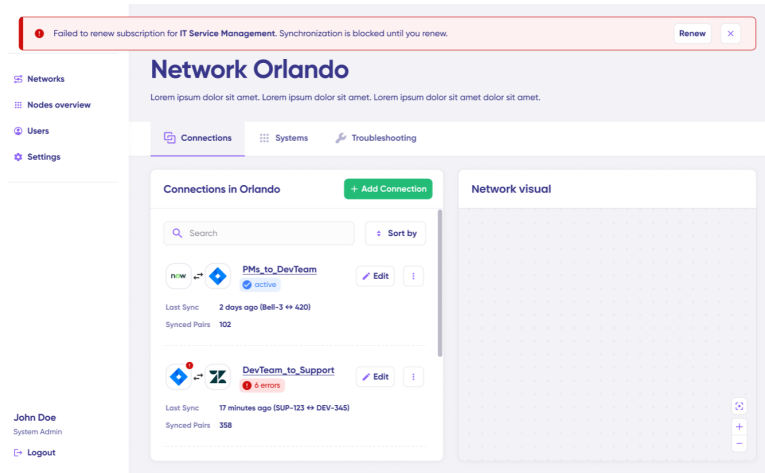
Failed to renew subscription for IT Service Management. Synchronization is blocked until you renew.

Renew

Networks
Nodes overview
Users
Settings

Network Orlando

Lorem ipsum dolor sit amet. Lorem ipsum dolor sit amet. Lorem ipsum dolor sit amet. Lorem ipsum dolor sit amet.

Connections
Systems
Troubleshooting

Connections in Orlando

+ Add Connection

Search

Sort by

now

PMs_to_DevTeam

active

Edit

Last Sync 2 days ago (Bell-3 ↔ 420)

Synced Pairs 102

DevTeam_to_Support

6 errors

Edit

Last Sync 17 minutes ago (SUP-123 ↔ DEV-345)

Synced Pairs 358

Network visual

John Doe
System Admin

Logout